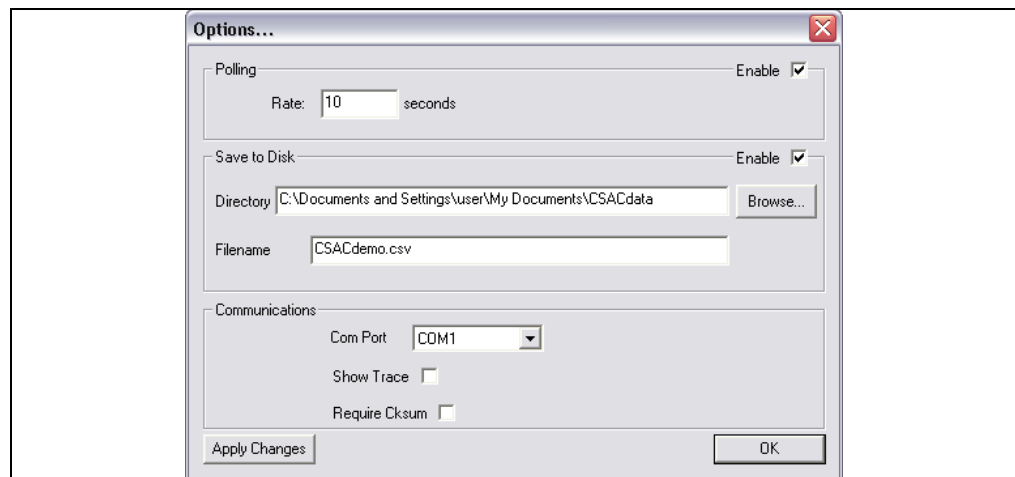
Options...

Polling

Enable

Rate: 10 seconds

Save to Disk

Enable

Directory C:\Documents and Settings\user\My Documents\CSACdata

Browse...

Filename CSACdemo.csv

Communications

Com Port COM1

Show Trace

Require Cksum

Apply Changes

OK